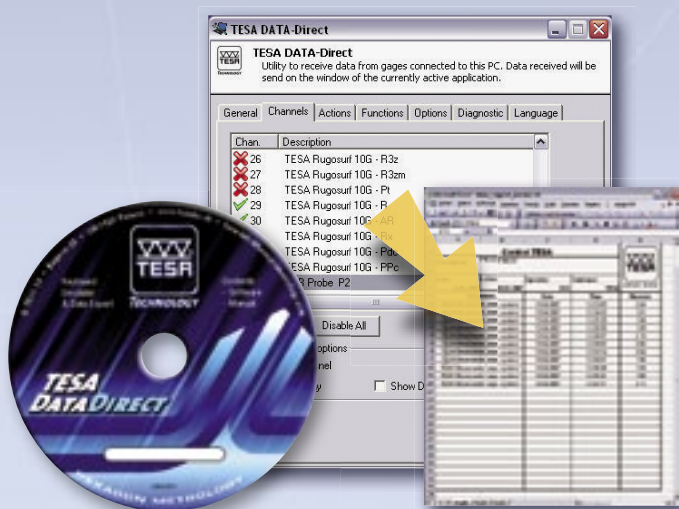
TESA DATA-Direct

TESA DATA-Direct
Utility to receive data from gages connected to this PC. Data received will be send on the window of the currently active application.

General | Channels | Actions | Functions | Options | Diagnostic | Language

| Chan. | Description |
|---|---|
| 26 | TESA Rugosurf 10G - R3z |
| 27 | TESA Rugosurf 10G - R3zm |
| 28 | TESA Rugosurf 10G - Pt |
| 29 | TESA Rugosurf 10G - R |
| 30 | TESA Rugosurf 10G - AR |
| | TESA Rugosurf 10G - Rx |
| | TESA Rugosurf 10G - Pdc |
| | TESA Rugosurf 10G - PPc |
| | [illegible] Probe P2 |

Disable All

options
nel
y
Show D

TESA
TECHNOLOGY

TESA
TECHNOLOGY

TESA
DATADIRECT

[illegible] METROLOGY

Control TESA